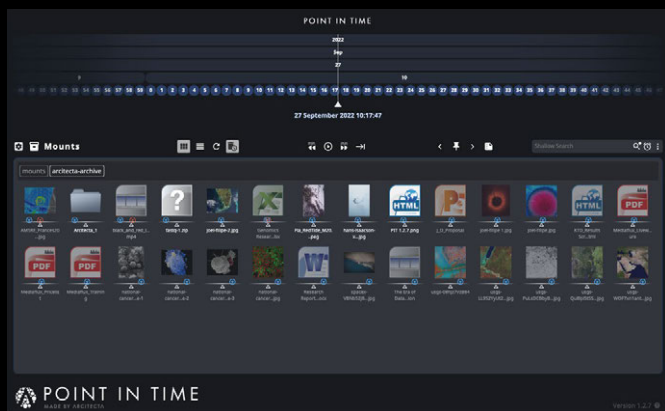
POINT IN TIME

2022

Sep

27

9

19

27 September 2022 10:17:47

Mounts

Shallow Search

mounts

arcitecta-archive

Arcitecta_1

Sony 1.zip

PIT 1.2.7.png

POINT IN TIME

MADE BY ARCITECTA

Version 1.2.7